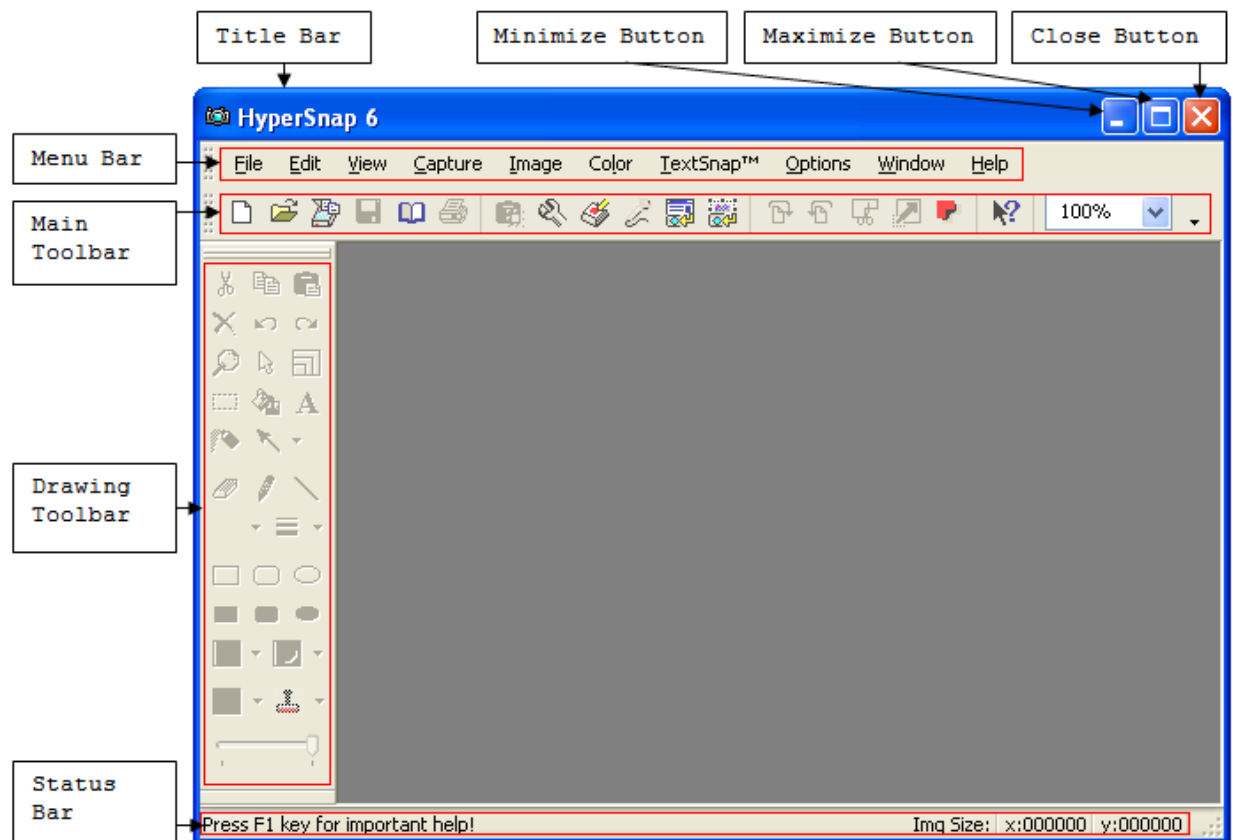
Title Bar

Minimize Button

Maximize Button

Close Button

HyperSnap 6

Menu Bar

File Edit View Capture Image Color TextSnap™ Options Window Help

Main Toolbar

100%

Drawing Toolbar

Status Bar

Press F1 key for important help!

Img Size: x:000000 y:000000